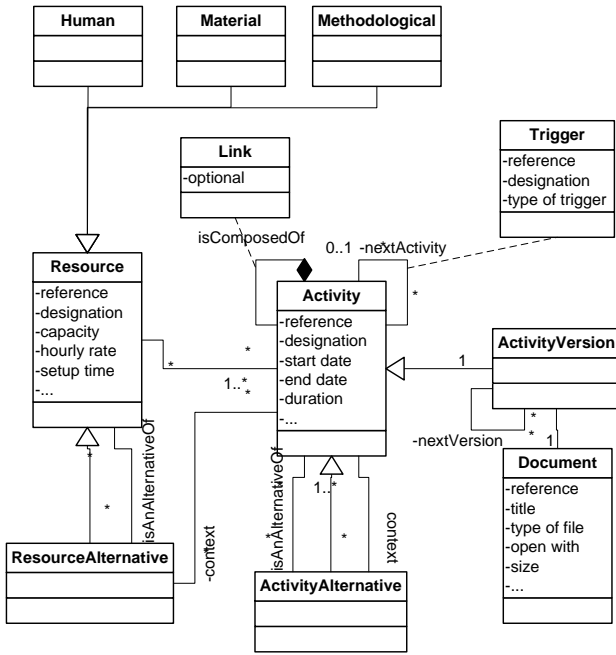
Human

Material

Methodological

Link
-optional

Trigger
-reference
-designation
-type of trigger

isComposedOf

0..1 -nextActivity

*

*

Resource
-reference
-designation
-capacity
-hourly rate
-setup time
-...

Activity
-reference
-designation
-start date
-end date
-duration
-...

*

*

1..*

*

1

ActivityVersion

*

*

1

-nextVersion

Document
-reference
-title
-type of file
-open with
-size
-...

isAnAlternativeOf

*

*

-context

ResourceAlternative

isAnAlternativeOf

1..*

*

*

context

ActivityAlternative